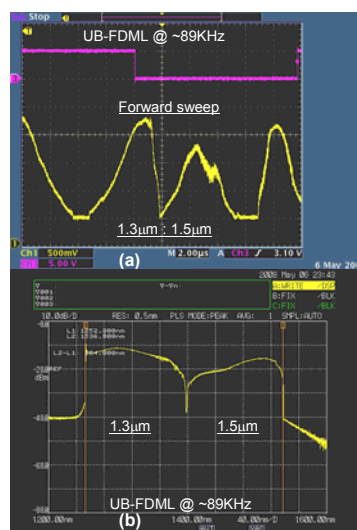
Stop

UB-FDML @ ~89KHz

Forward sweep

1.3μm : 1.5μm

Ch1 500mV
5.00 V
M 2.00μs A Ch3 ∫ 3.10 V
6 May 20

(a)

2008 May 06 23:43

A:WRITE /DSP
B:FIX /BLK
C:FIX /BLK

10.0dB/D RES: 0.5nm PLS MODE:PEAK AVG: 1 SMPL:AUTO

L1: 1252.00nm
L2: 1536.00nm
L2-L1: 284.00nm

1.3μm

1.5μm

1200.00nm 1400.00nm 40.00nm/D 1600.00nm

UB-FDML @ ~89KHz

(b)